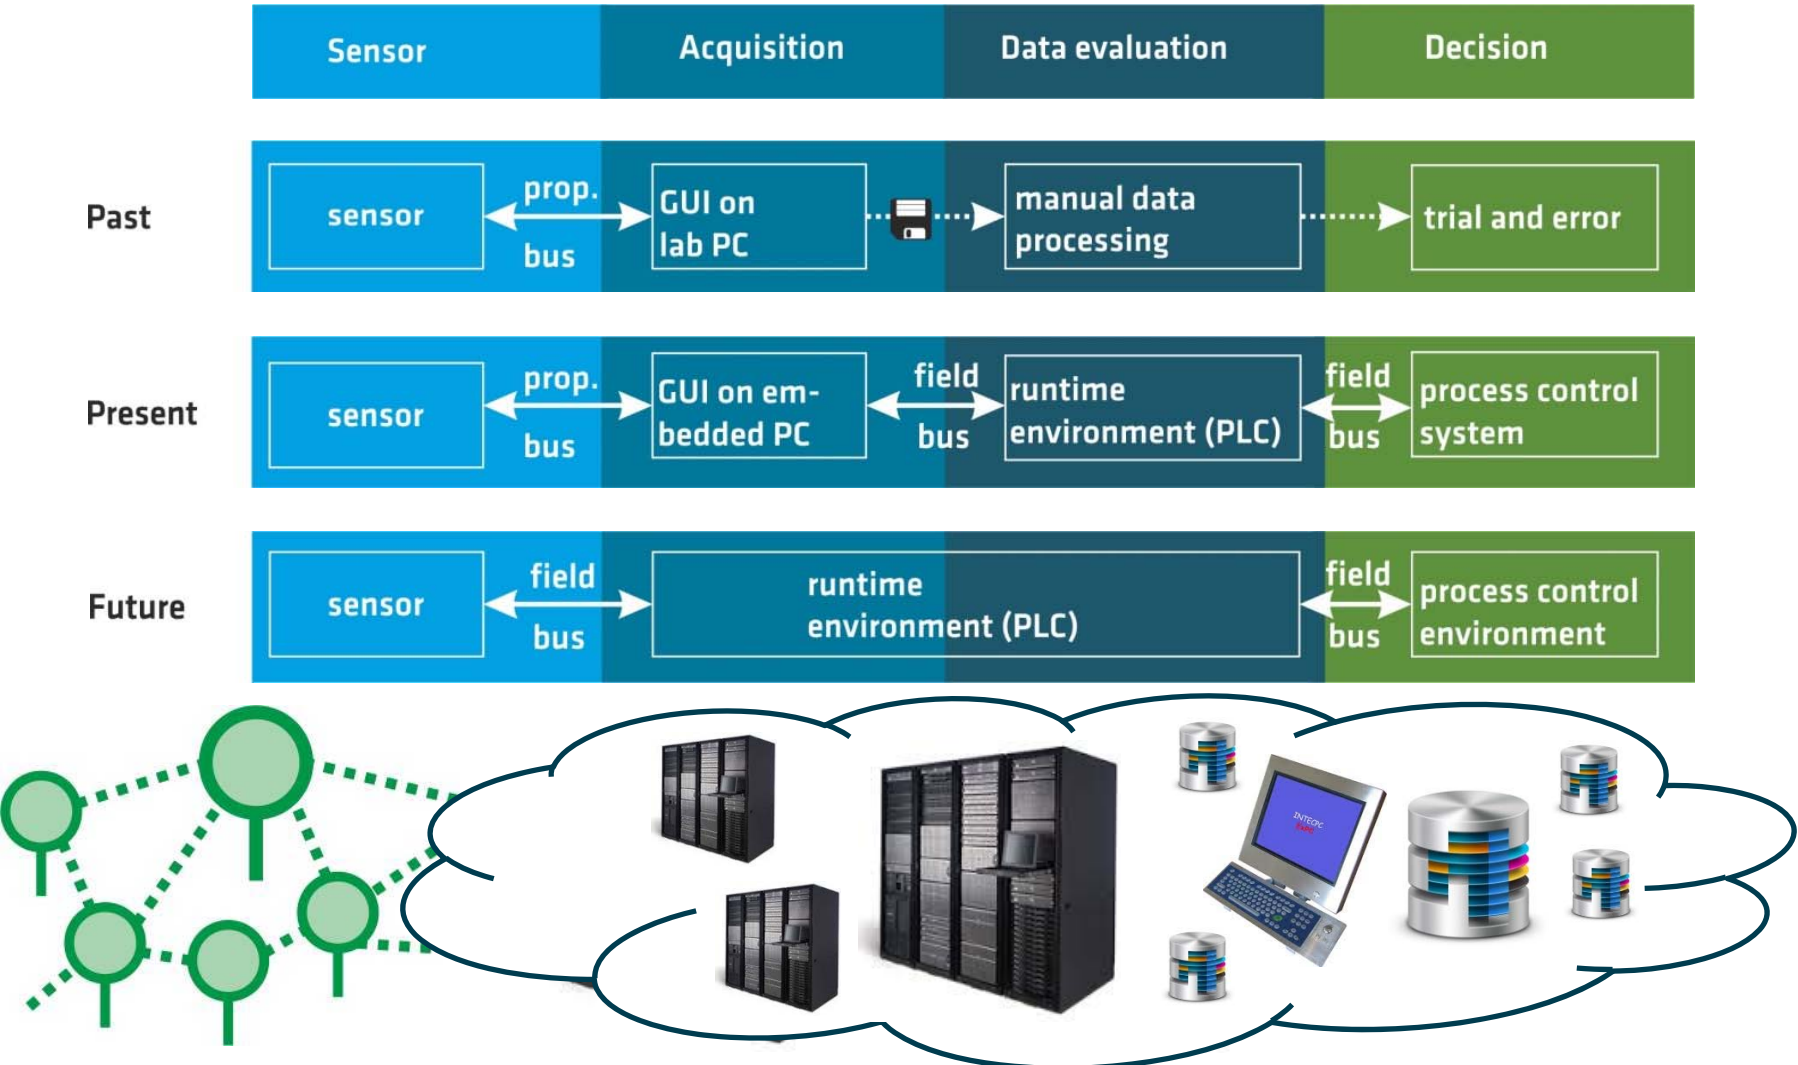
| Sensor | Acquisition | Data evaluation | Decision |
|---|---|---|---|

Past
sensor
prop. bus
GUI on lab PC
manual data processing
trial and error

Present
sensor
prop. bus
GUI on embedded PC
field bus
runtime environment (PLC)
field bus
process control system

Future
sensor
field bus
runtime environment (PLC)
field bus
process control environment

INTECPC